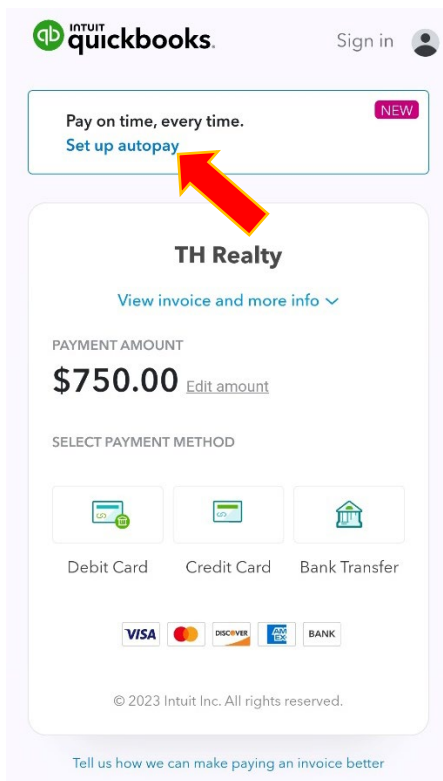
INTUIT quickbooks.

Sign in

NEW

Pay on time, every time.

Set up autopay

TH Realty

View invoice and more info

PAYMENT AMOUNT

$750.00 Edit amount

SELECT PAYMENT METHOD

Debit Card

Credit Card

Bank Transfer

VISA DISCOVER AMEX BANK

© 2023 Intuit Inc. All rights reserved.

Tell us how we can make paying an invoice better